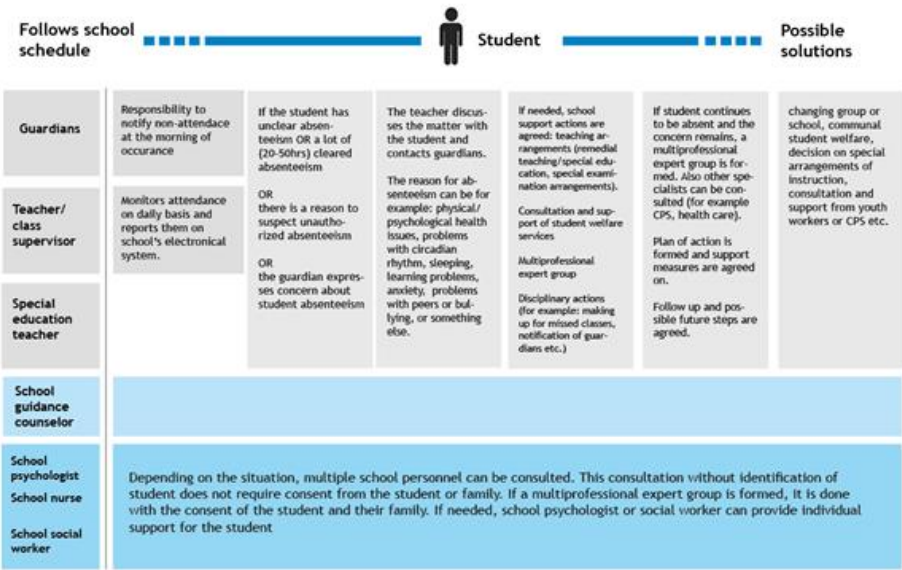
Follows school schedule

Student

Possible solutions

Guardians

Teacher/ class supervisor

Special education teacher

Responsibility to notify non-attendace at the morning of occurance

Monitors attendance on daily basis and reports them on school's electronical system.

If the student has unclear absenteeism OR a lot of (20-50hrs) cleared absenteeism

OR

there is a reason to suspect unauthorized absenteeism

OR

the guardian expresses concern about student absenteeism

The teacher discusses the matter with the student and contacts guardians.

The reason for absenteeism can be for example: physical/ psychological health issues, problems with circadian rhythm, sleeping, learning problems, anxiety, problems with peers or bullying, or something else.

If needed, school support actions are agreed: teaching arrangements (remedial teaching/special education, special examination arrangements).

Consultation and support of student welfare services

Multiprofessional expert group

Disciplinary actions (for example: making up for missed classes, notification of guardians etc.)

If student continues to be absent and the concern remains, a multiprofessional expert group is formed. Also other specialists can be consulted (for example CPS, health care).

Plan of action is formed and support measures are agreed on.

Follow up and possible future steps are agreed.

changing group or school, communal student welfare, decision on special arrangements of instruction, consultation and support from youth workers or CPS etc.

School guidance counselor

School psychologist

School nurse

School social worker

Depending on the situation, multiple school personnel can be consulted. This consultation without identification of student does not require consent from the student or family. If a multiprofessional expert group is formed, it is done with the consent of the student and their family. If needed, school psychologist or social worker can provide individual support for the student